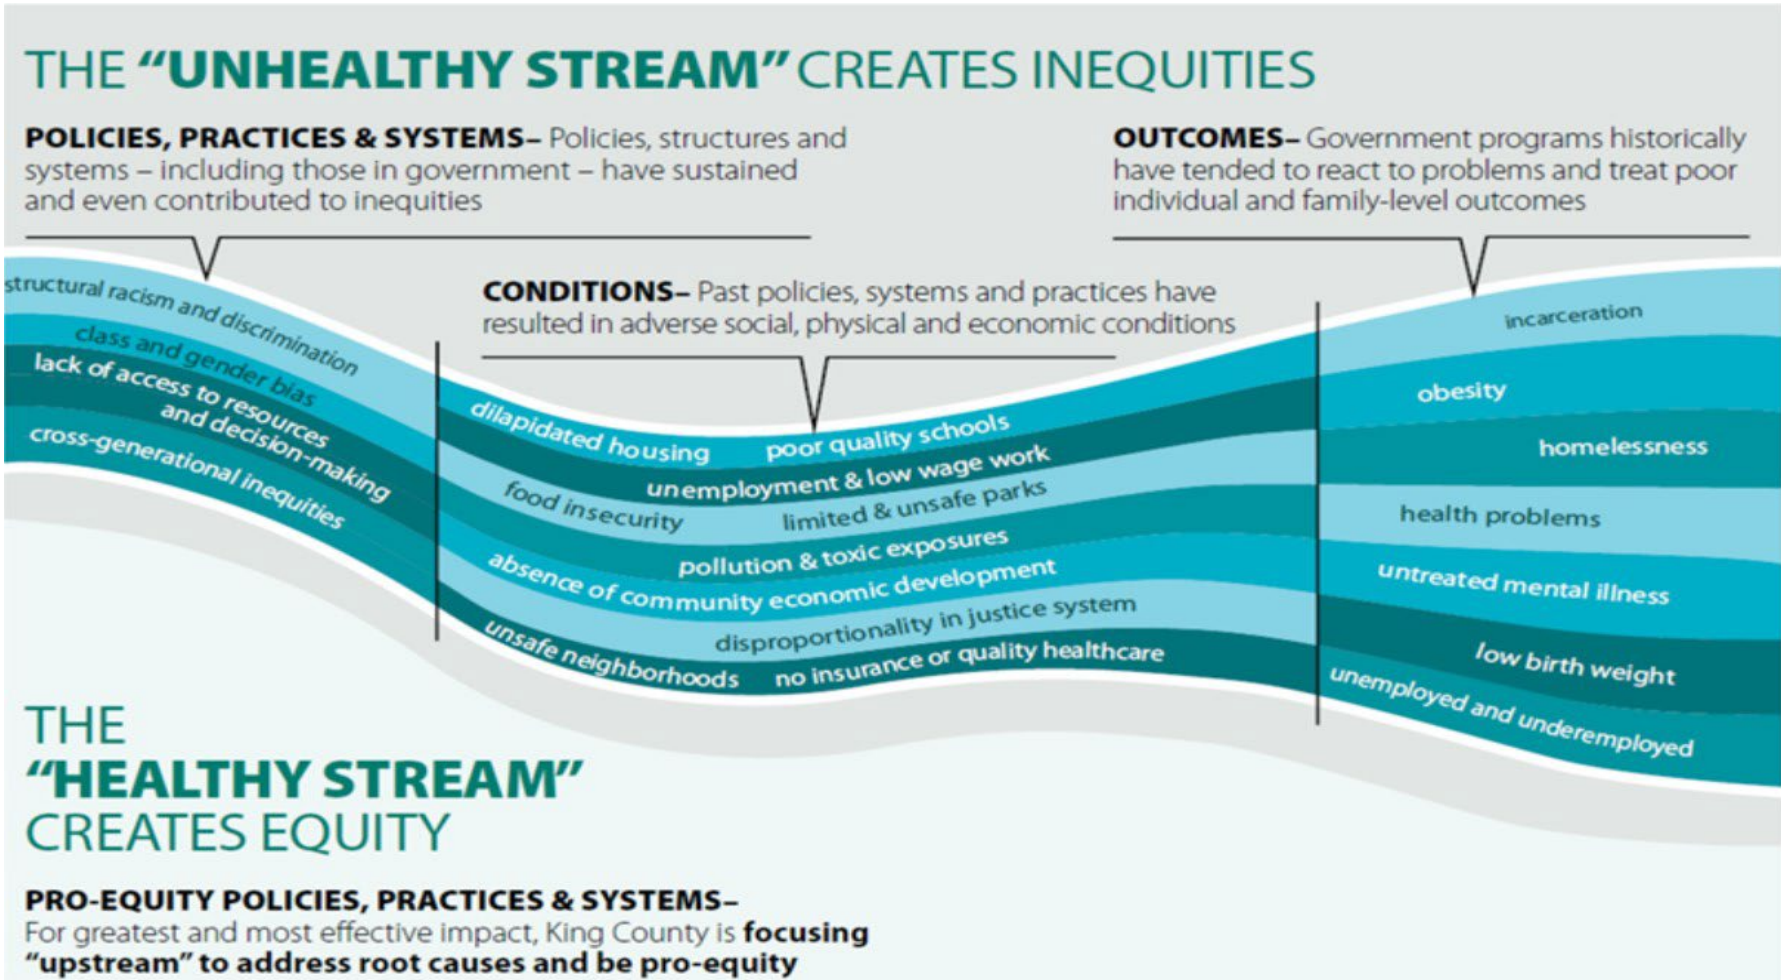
THE "UNHEALTHY STREAM" CREATES INEQUITIES

POLICIES, PRACTICES & SYSTEMS– Policies, structures and systems – including those in government – have sustained and even contributed to inequities

OUTCOMES– Government programs historically have tended to react to problems and treat poor individual and family-level outcomes

structural racism and discrimination
class and gender bias
lack of access to resources and decision-making
cross-generational inequities

CONDITIONS– Past policies, systems and practices have resulted in adverse social, physical and economic conditions

dilapidated housing
poor quality schools
unemployment & low wage work
food insecurity
limited & unsafe parks
pollution & toxic exposures
absence of community economic development
disproportionality in justice system
unsafe neighborhoods
no insurance or quality healthcare

incarceration
obesity
homelessness
health problems
untreated mental illness
low birth weight
unemployed and underemployed

THE "HEALTHY STREAM" CREATES EQUITY

PRO-EQUITY POLICIES, PRACTICES & SYSTEMS–
For greatest and most effective impact, King County is focusing "upstream" to address root causes and be pro-equity